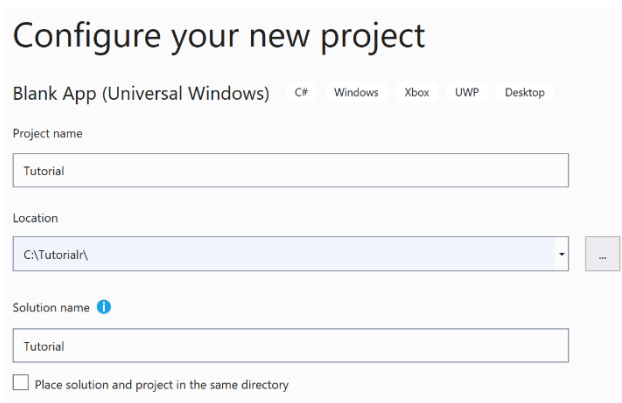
Configure your new project

Blank App (Universal Windows) C# Windows Xbox UWP Desktop

Project name

Tutorial

Location

C:\Tutorialr\

...

Solution name

Tutorial

Place solution and project in the same directory